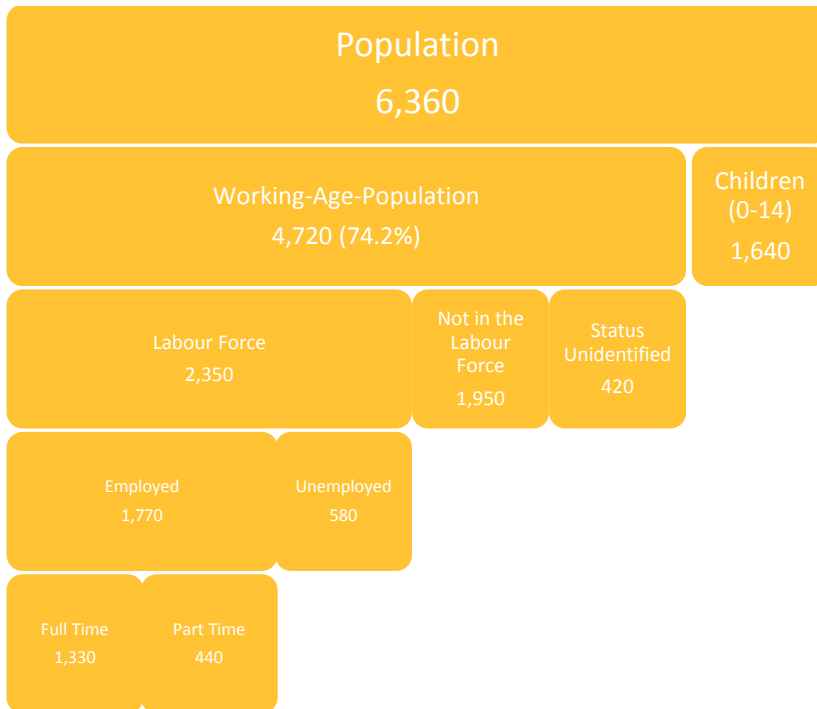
Population
6,360

Working-Age-Population
4,720 (74.2%)

Children
(0-14)
1,640

Labour Force
2,350

Not in the Labour Force
1,950

Status Unidentified
420

Employed
1,770

Unemployed
580

Full Time
1,330

Part Time
440